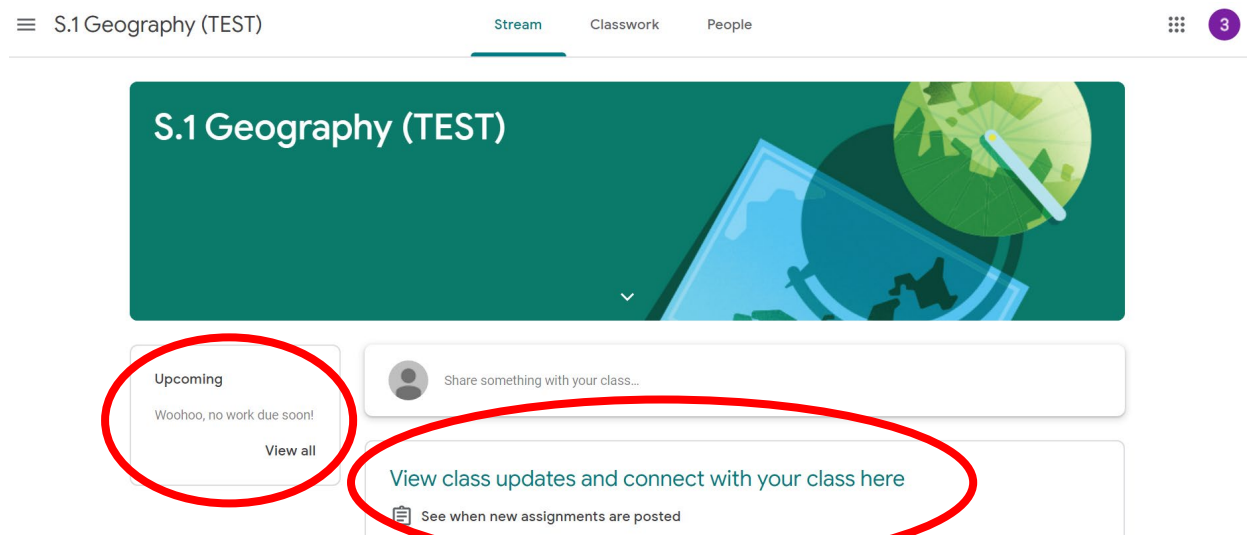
S.1 Geography (TEST)

Stream Classwork People

3

S.1 Geography (TEST)

Upcoming

Woohoo, no work due soon!

View all

Share something with your class...

View class updates and connect with your class here

See when new assignments are posted